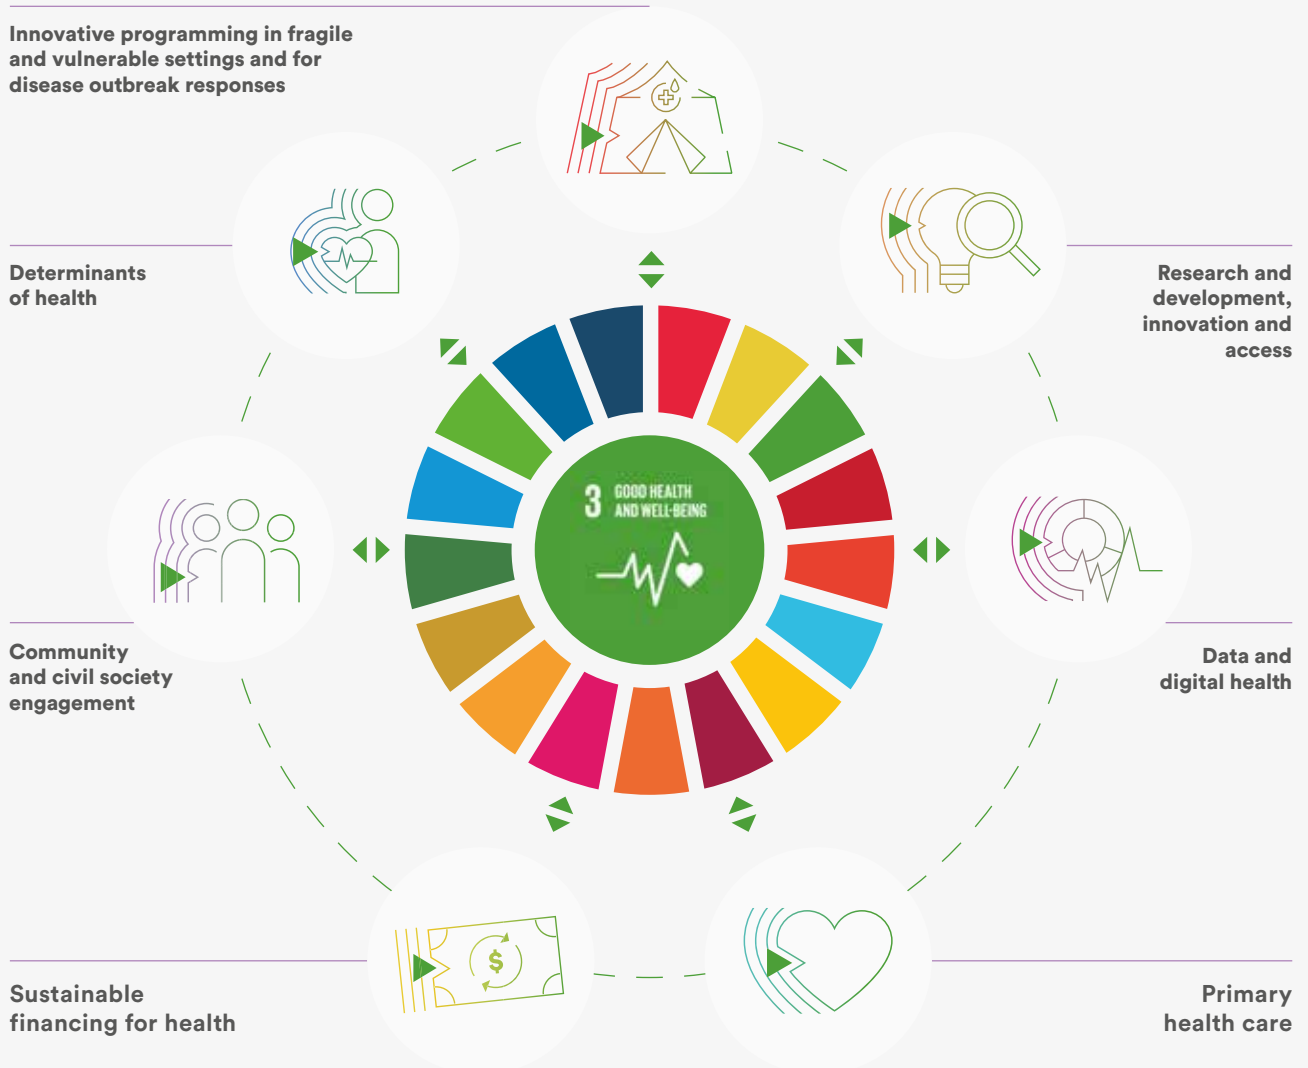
Innovative programming in fragile and vulnerable settings and for disease outbreak responses

Determinants of health

Research and development, innovation and access

3 GOOD HEALTH AND WELL-BEING

Community and civil society engagement

Data and digital health

$

Sustainable financing for health

Primary health care